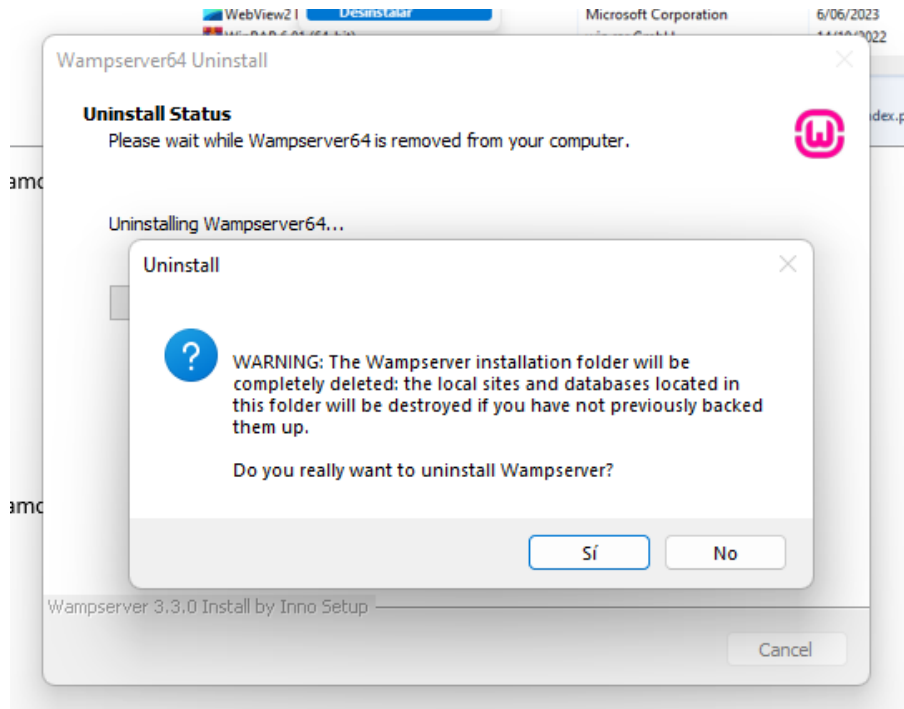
WebView2 | Desinstalar
Microsoft Corporation
6/06/2023
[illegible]
14/10/2022

Wampserver64 Uninstall

Uninstall Status
Please wait while Wampserver64 is removed from your computer.

Uninstalling Wampserver64...

dex.p

amp
amp

Uninstall

WARNING: The Wampserver installation folder will be completely deleted: the local sites and databases located in this folder will be destroyed if you have not previously backed them up.

Do you really want to uninstall Wampserver?

Sí
No

Wampserver 3.3.0 Install by Inno Setup

Cancel